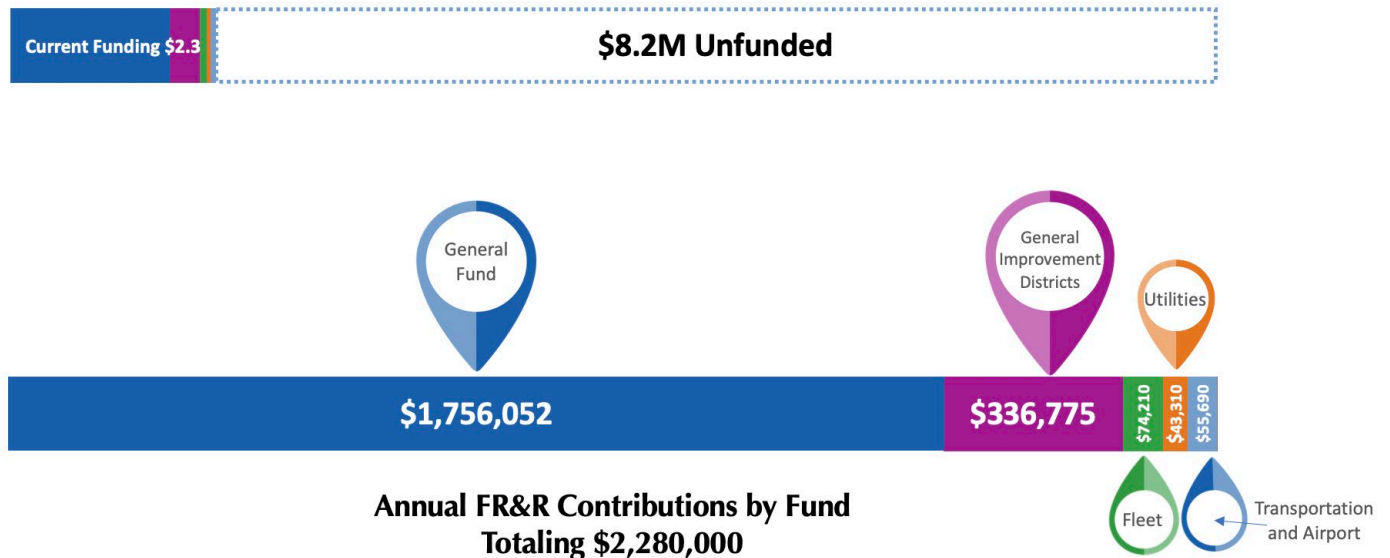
Current Funding $2.3

$8.2M Unfunded

General Fund

General Improvement Districts

Utilities

$1,756,052

$336,775

$74,210

$43,310

$55,690

Fleet

Transportation and Airport

Annual FR&R Contributions by Fund
Totaling $2,280,000